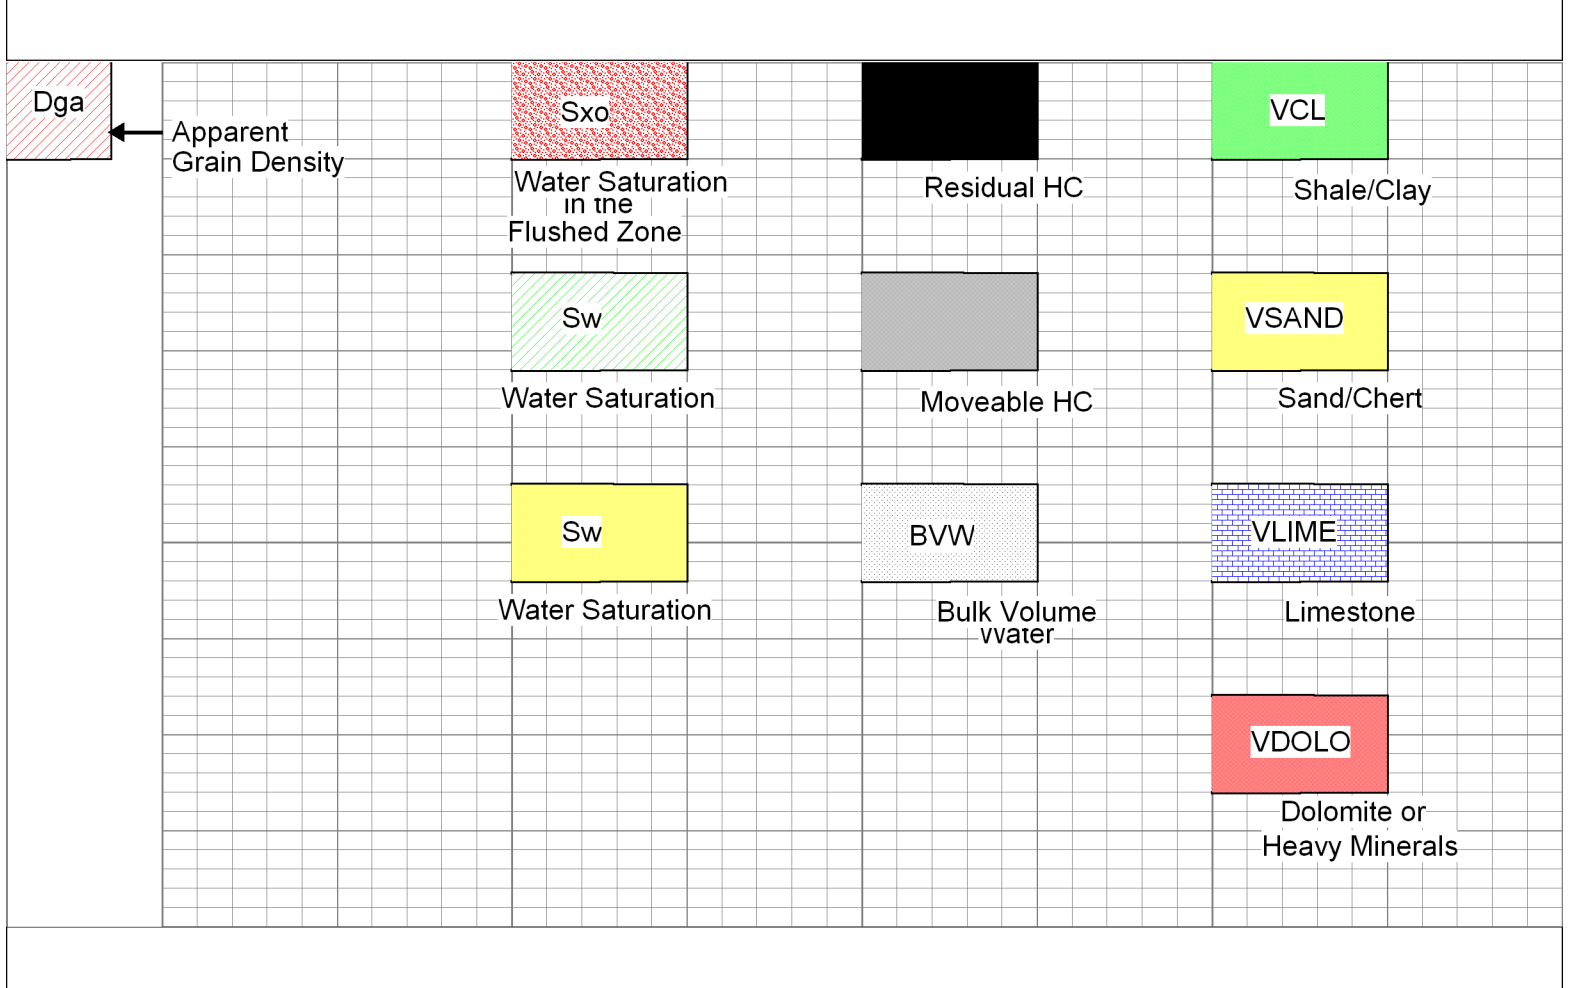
Dga

Apparent Grain Density

Sxo

Water Saturation in the Flushed Zone

Residual HC

VCL

Shale/Clay

Sw

Water Saturation

Moveable HC

VSAND

Sand/Chert

Sw

Water Saturation

BVW

Bulk Volume Water

VLIME

Limestone

VDOLO

Dolomite or Heavy Minerals